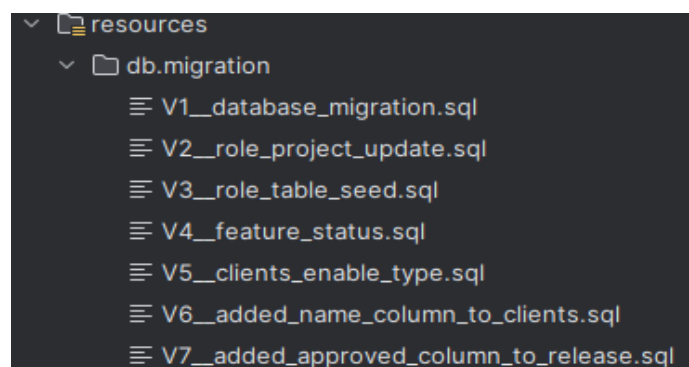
resources
db.migration
V1__database_migration.sql
V2__role_project_update.sql
V3__role_table_seed.sql
V4__feature_status.sql
V5__clients_enable_type.sql
V6__added_name_column_to_clients.sql
V7__added_approved_column_to_release.sql